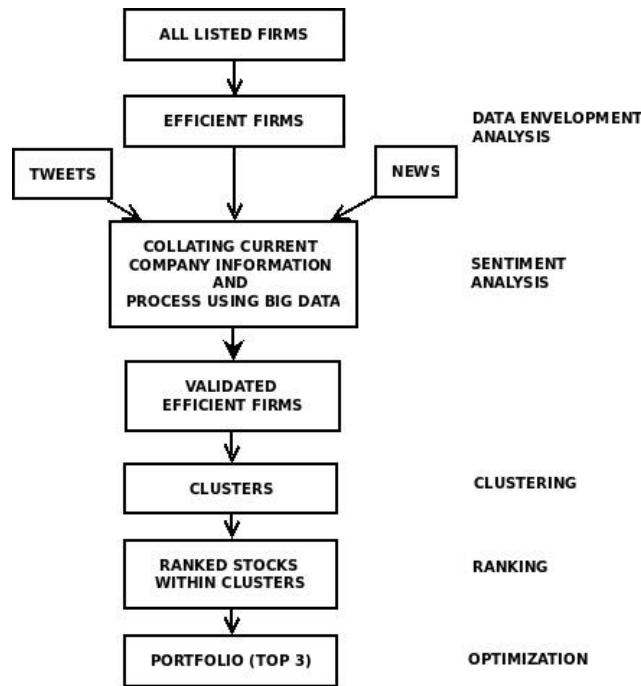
ALL LISTED FIRMS

EFFICIENT FIRMS

DATA ENVELOPMENT ANALYSIS

TWEETS

NEWS

COLLATING CURRENT COMPANY INFORMATION AND PROCESS USING BIG DATA

SENTIMENT ANALYSIS

VALIDATED EFFICIENT FIRMS

CLUSTERS

CLUSTERING

RANKED STOCKS WITHIN CLUSTERS

RANKING

PORTFOLIO (TOP 3)

OPTIMIZATION